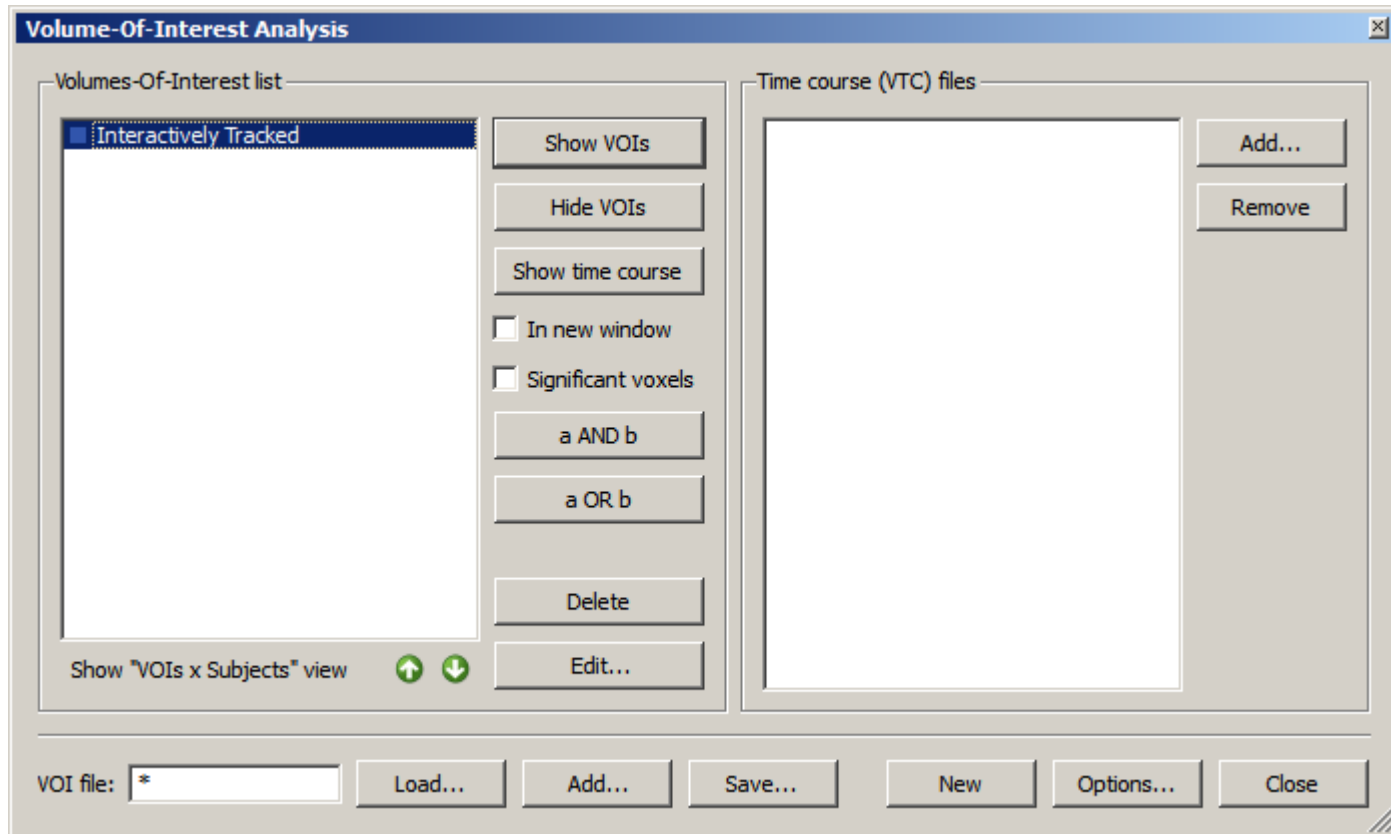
Volume-Of-Interest Analysis

Volumes-Of-Interest list

Interactively Tracked

Show VOIs

Hide VOIs

Show time course

In new window

Significant voxels

a AND b

a OR b

Delete

Show "VOIs x Subjects" view

Edit...

Time course (VTC) files

Add...

Remove

VOI file: *

Load...

Add...

Save...

New

Options...

Close